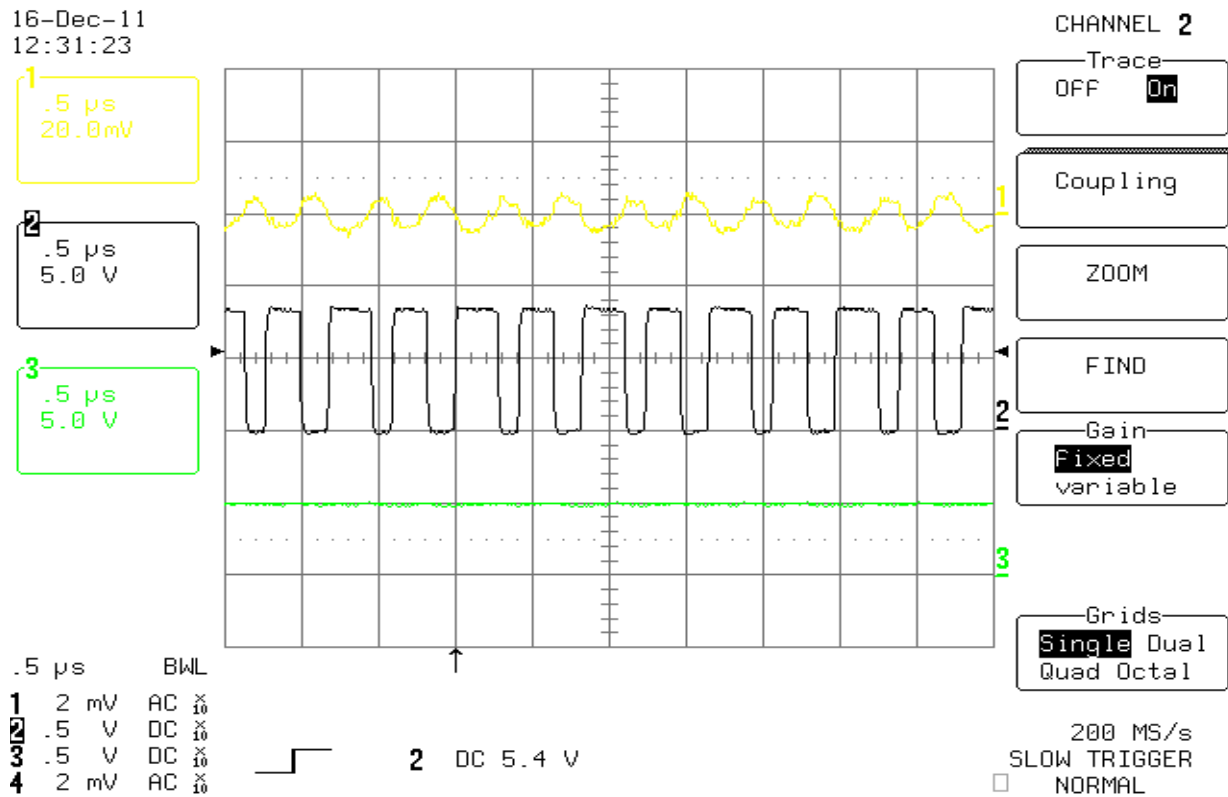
16-Dec-11
12:31:23

1
.5 μs
20.0mV

2
.5 μs
5.0 V

3
.5 μs
5.0 V

CHANNEL 2

Trace
OFF On

Coupling

ZOOM

FIND

Gain
Fixed
variable

Grids
Single Dual
Quad Octal

1

2

3

.5 μs BWL
1 2 mV AC x10
2 .5 V DC x10
3 .5 V DC x10
4 2 mV AC x10

2 DC 5.4 V

200 MS/s
SLOW TRIGGER
NORMAL